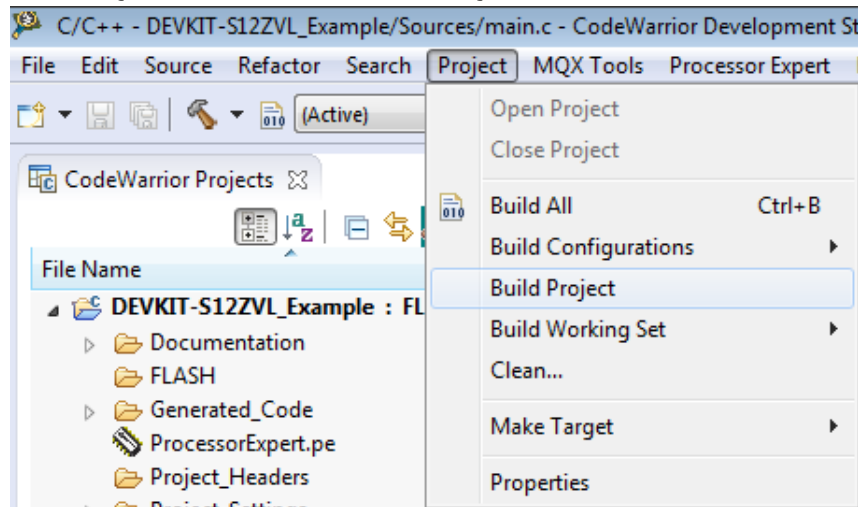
C/C++ - DEVKIT-S12ZVL_Example/Sources/main.c - CodeWarrior Development St

File Edit Source Refactor Search Project MQX Tools Processor Expert

(Active)

CodeWarrior Projects

File Name

DEVKIT-S12ZVL_Example : FL

Documentation

FLASH

Generated_Code

ProcessorExpert.pe

Project_Headers

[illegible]

Open Project
Close Project
Build All Ctrl+B
Build Configurations
Build Project
Build Working Set
Clean...
Make Target
Properties